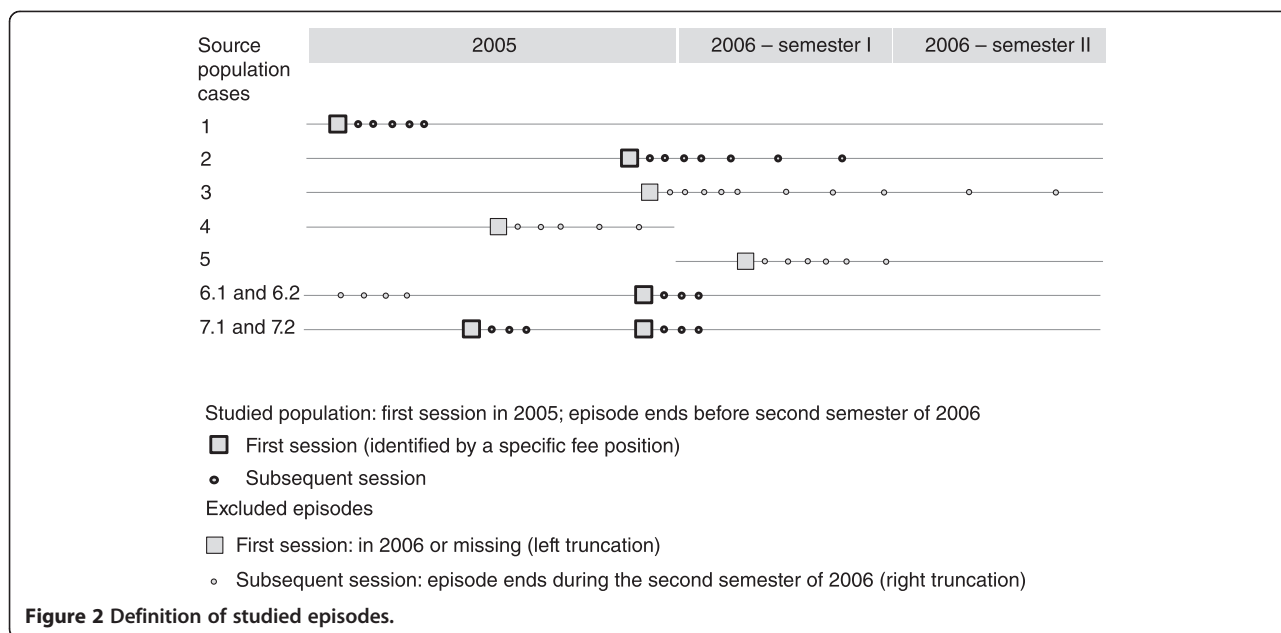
Source population cases

| 2005 | 2006 – semester I | 2006 – semester II |
|---|---|---|

1

2

3

4

5

6.1 and 6.2

7.1 and 7.2

Studied population: first session in 2005; episode ends before second semester of 2006

First session (identified by a specific fee position)

Subsequent session

Excluded episodes

First session: in 2006 or missing (left truncation)

Subsequent session: episode ends during the second semester of 2006 (right truncation)

**Figure 2 Definition of studied episodes.**